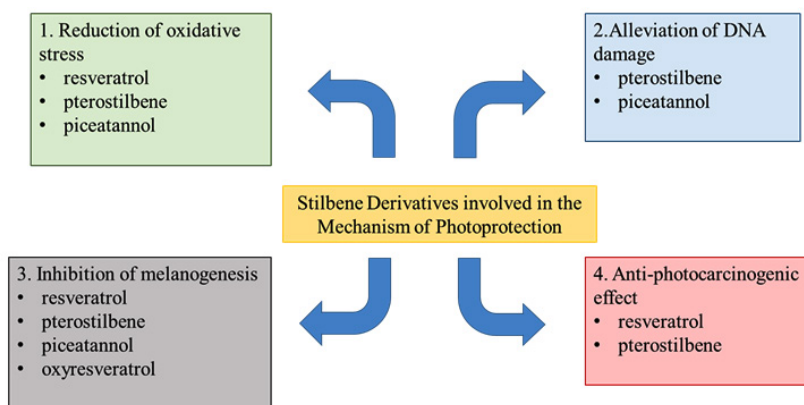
1. Reduction of oxidative stress
• resveratrol
• pterostilbene
• piceatannol

2.Alleviation of DNA damage
• pterostilbene
• piceatannol

Stilbene Derivatives involved in the Mechanism of Photoprotection

3. Inhibition of melanogenesis
• resveratrol
• pterostilbene
• piceatannol
• oxyresveratrol

4. Anti-photocarcinogenic effect
• resveratrol
• pterostilbene